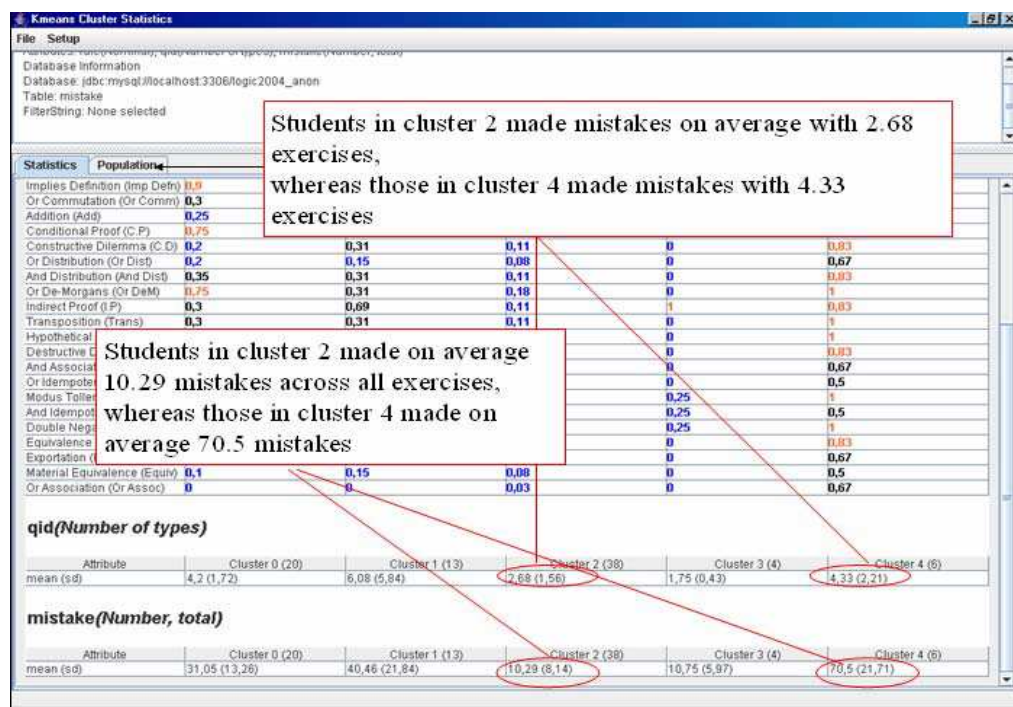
Kmeans Cluster Statistics

File Setup

Database Information
Database: jdbc:mysql://localhost:3306/logic2004_anon
Table: mistake
FilterString: None selected

Statistics Population

Students in cluster 2 made mistakes on average with 2.68 exercises,
whereas those in cluster 4 made mistakes with 4.33 exercises

| | | | | | |
|---|---|---|---|---|---|
| Implies Definition (Imp Defn) | 0,9 | | | | |
| Or Commutation (Or Comm) | 0,3 | | | | |
| Addition (Add) | 0,25 | | | | |
| Conditional Proof (C.P) | 0,75 | | | | |
| Constructive Dilemma (C.D) | 0,2 | 0,31 | 0,11 | 0 | 0,83 |
| Or Distribution (Or Dist) | 0,2 | 0,15 | 0,08 | 0 | 0,67 |
| And Distribution (And Dist) | 0,35 | 0,31 | 0,11 | 0 | 0,83 |
| Or De-Morgans (Or DeM) | 0,75 | 0,31 | 0,18 | 0 | 1 |
| Indirect Proof (I.P) | 0,3 | 0,69 | 0,11 | 1 | 0,83 |
| Transposition (Trans) | 0,3 | 0,31 | 0,11 | 0 | 1 |
| Hypothetical | | | | 0 | 1 |
| Destructive D | | | | 0 | 0,83 |
| And Associat | | | | 0 | 0,67 |
| Or Idempoter | | | | 0 | 0,5 |
| Modus Toller | | | | 0,25 | 1 |
| And Idempot | | | | 0,25 | 0,5 |
| Double Nega | | | | 0,25 | 1 |
| Equivalence | | | | 0 | 0,83 |
| Exportation ( | | | | 0 | 0,67 |
| Material Equivalence (Equiv) | 0,1 | 0,15 | 0,08 | 0 | 0,5 |
| Or Association (Or Assoc) | 0 | 0 | 0,03 | 0 | 0,67 |

Students in cluster 2 made on average 10.29 mistakes across all exercises, whereas those in cluster 4 made on average 70.5 mistakes

qid(Number of types)

| Attribute | Cluster 0 (20) | Cluster 1 (13) | Cluster 2 (38) | Cluster 3 (4) | Cluster 4 (6) |
|---|---|---|---|---|---|
| mean (sd) | 4,2 (1,72) | 6,08 (5,84) | 2,68 (1,56) | 1,75 (0,43) | 4,33 (2,21) |

mistake(Number, total)

| Attribute | Cluster 0 (20) | Cluster 1 (13) | Cluster 2 (38) | Cluster 3 (4) | Cluster 4 (6) |
|---|---|---|---|---|---|
| mean (sd) | 31,05 (13,26) | 40,46 (21,84) | 10,29 (8,14) | 10,75 (5,97) | 70,5 (21,71) |